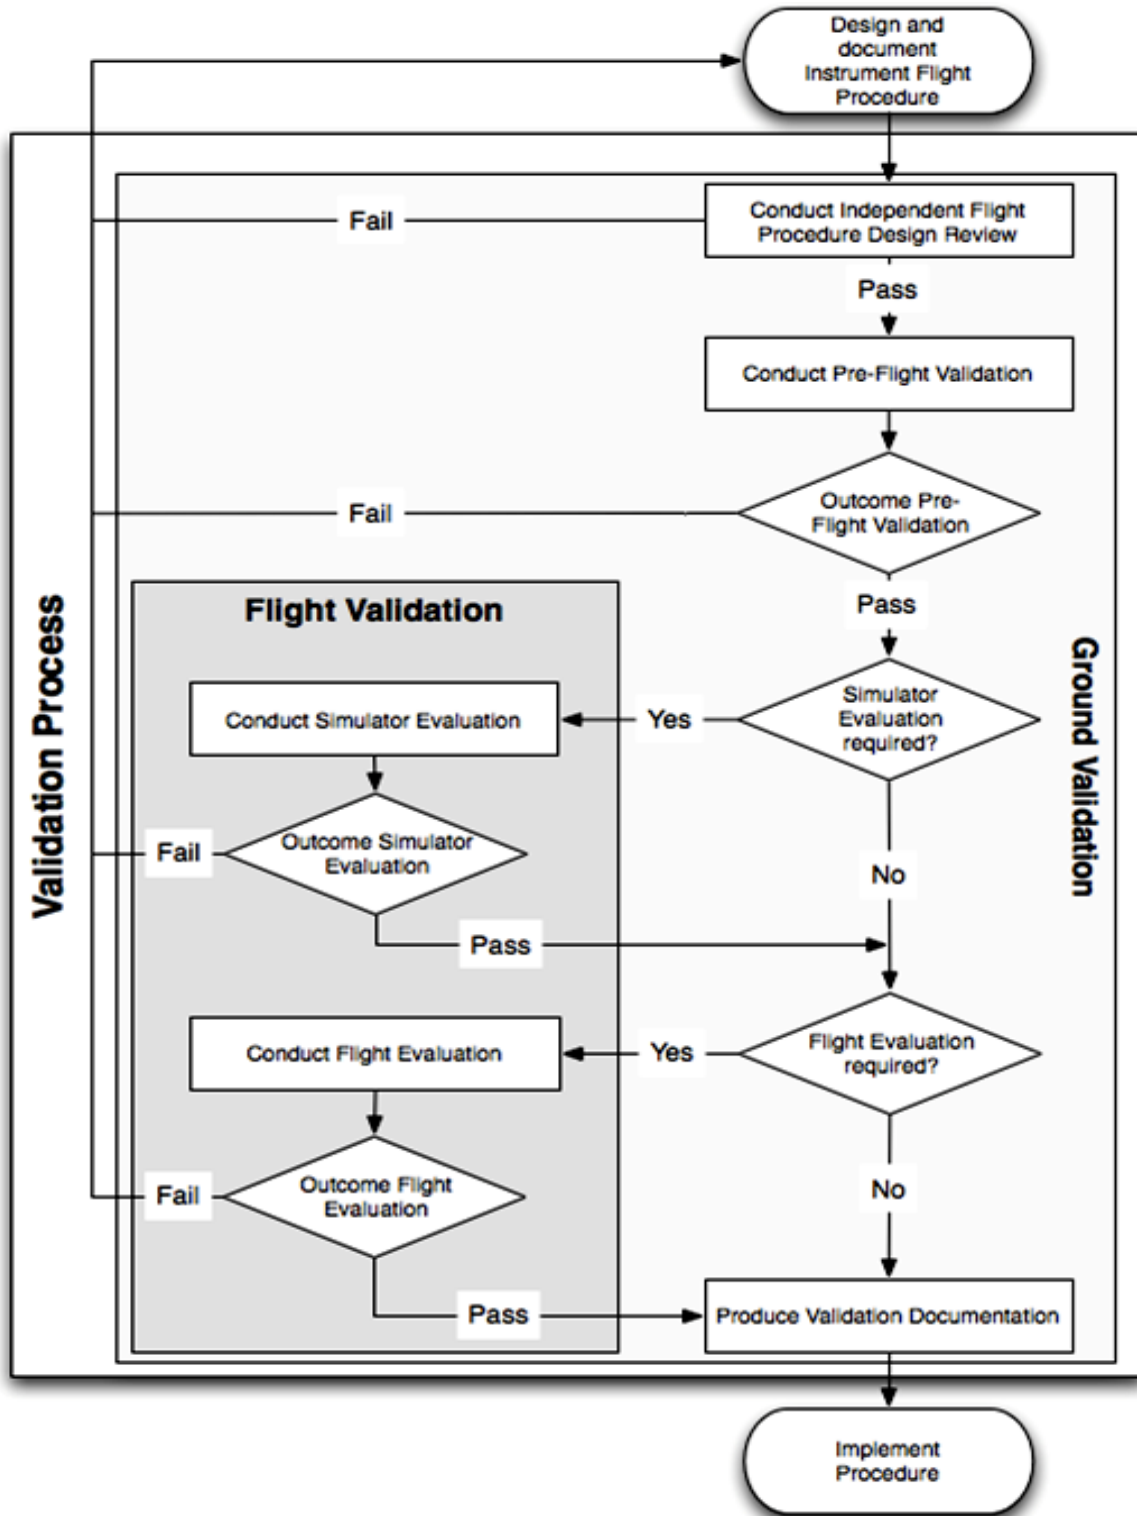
Design and document Instrument Flight Procedure

Validation Process

Ground Validation

Fail

Conduct Independent Flight Procedure Design Review

Pass

Conduct Pre-Flight Validation

Fail

Outcome Pre-Flight Validation

Pass

Flight Validation

Conduct Simulator Evaluation

Yes

Simulator Evaluation required?

Fail

Outcome Simulator Evaluation

No

Pass

Conduct Flight Evaluation

Yes

Flight Evaluation required?

Fail

Outcome Flight Evaluation

No

Pass

Produce Validation Documentation

Implement Procedure